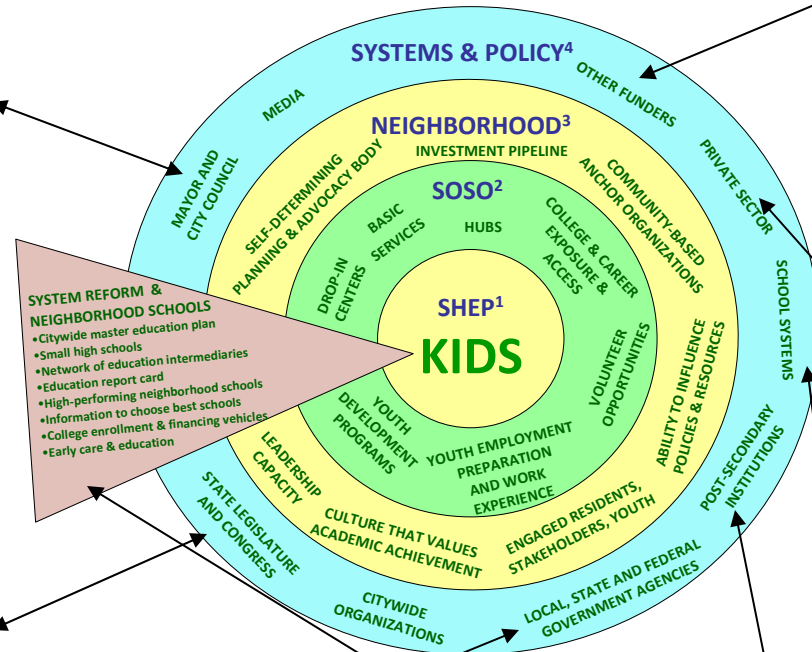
SYSTEMS & POLICY$^4$

MEDIA

OTHER FUNDERS

MAYOR AND CITY COUNCIL

PRIVATE SECTOR

SCHOOL SYSTEMS

POST-SECONDARY INSTITUTIONS

LOCAL, STATE AND FEDERAL GOVERNMENT AGENCIES

CITYWIDE ORGANIZATIONS

STATE LEGISLATURE AND CONGRESS

NEIGHBORHOOD$^3$

INVESTMENT PIPELINE

SELF-DETERMINING PLANNING & ADVOCACY BODY

COMMUNITY-BASED ANCHOR ORGANIZATIONS

ABILITY TO INFLUENCE POLICIES & RESOURCES

ENGAGED RESIDENTS, STAKEHOLDERS, YOUTH

CULTURE THAT VALUES ACADEMIC ACHIEVEMENT

LEADERSHIP CAPACITY

SOSO$^2$

BASIC SERVICES

HUBS

COLLEGE & CAREER EXPOSURE & ACCESS

DROP-IN CENTERS

VOLUNTEER OPPORTUNITIES

YOUTH EMPLOYMENT PREPARATION AND WORK EXPERIENCE

YOUTH DEVELOPMENT PROGRAMS

SHEP$^1$

KIDS

SYSTEM REFORM & NEIGHBORHOOD SCHOOLS
•Citywide master education plan
•Small high schools
•Network of education intermediaries
•Education report card
•High-performing neighborhood schools
•Information to choose best schools
•College enrollment & financing vehicles
•Early care & education